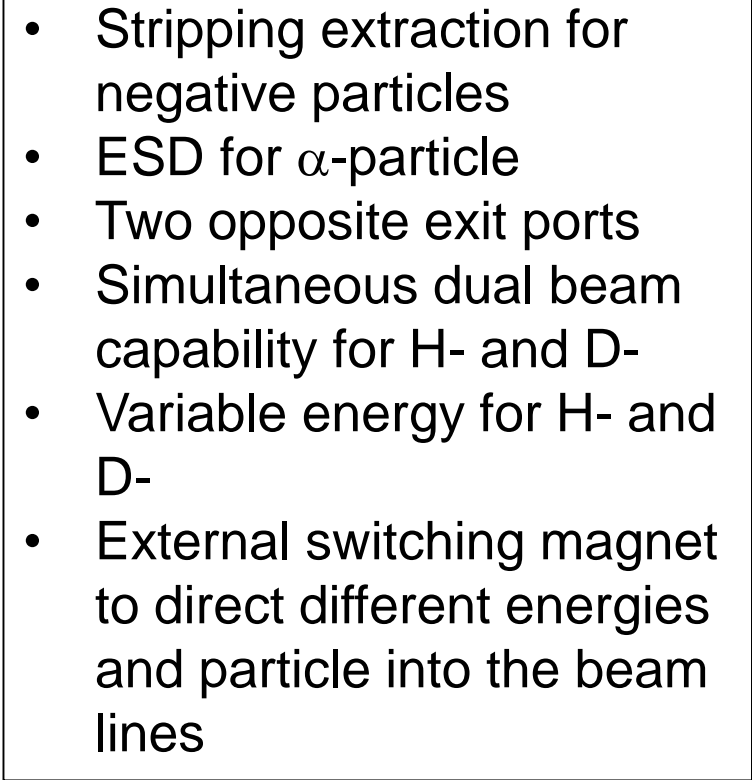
- Stripping extraction for negative particles
- ESD for $\alpha$-particle
- Two opposite exit ports
- Simultaneous dual beam capability for H- and D-
- Variable energy for H- and D-
- External switching magnet to direct different energies and particle into the beam lines